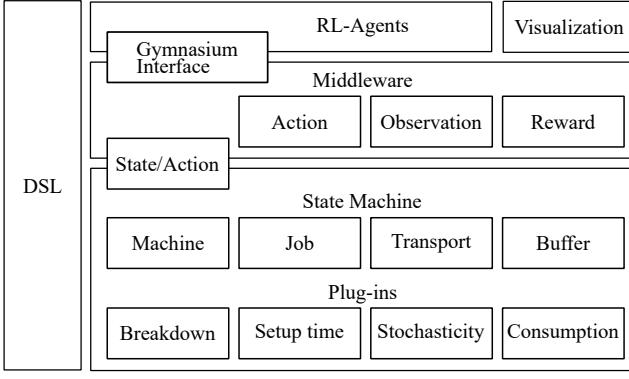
DSL

RL-Agents

Visualization

Gymnasium Interface

Middleware

Action

Observation

Reward

State/Action

State Machine

Machine

Job

Transport

Buffer

Plug-ins

Breakdown

Setup time

Stochasticity

Consumption